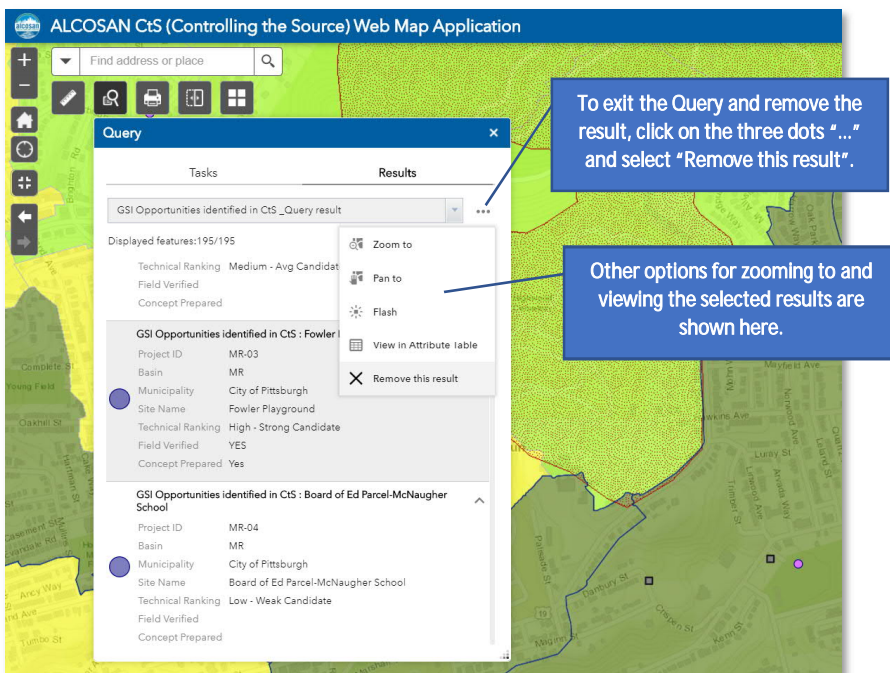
alcosan ALCOSAN CtS (Controlling the Source) Web Map Application

Find address or place

Query ×

Tasks Results

GSI Opportunities identified in CtS _Query result

Displayed features:195/195

Technical Ranking Medium - Avg Candidat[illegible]
Field Verified
Concept Prepared

GSI Opportunities identified in CtS : Fowler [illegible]
Project ID MR-03
Basin MR
Municipality City of Pittsburgh
Site Name Fowler Playground
Technical Ranking High - Strong Candidate
Field Verified YES
Concept Prepared Yes

GSI Opportunities identified in CtS : Board of Ed Parcel-McNaugher School
Project ID MR-04
Basin MR
Municipality City of Pittsburgh
Site Name Board of Ed Parcel-McNaugher School
Technical Ranking Low - Weak Candidate
Field Verified
Concept Prepared

Zoom to
Pan to
Flash
View in Attribute Table
Remove this result

To exit the Query and remove the result, click on the three dots "..." and select "Remove this result".

Other options for zooming to and viewing the selected results are shown here.

Complete St
Young Field
Oakhill St
Harrison St
Casement St
Ancy Way
Ave
Tumbo St
Mayfield Ave
Timber St
Danbury St
Palisade St
Chapel St
Kenn St
Maxine St
Ave
Norwood Ave
Leland St
Arcata Way